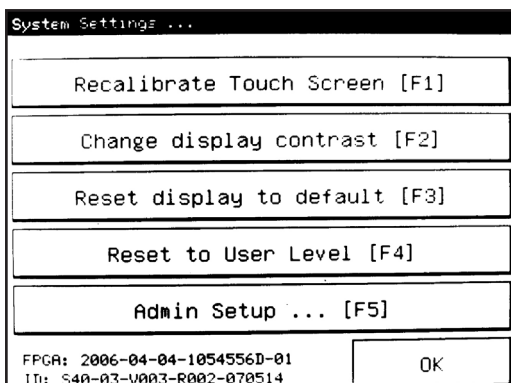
System Settings ...

Recalibrate Touch Screen [F1]

Change display contrast [F2]

Reset display to default [F3]

Reset to User Level [F4]

Admin Setup ... [F5]

FPGA: 2006-04-04-1054556D-01
ID: S40-03-V003-R002-070514

OK